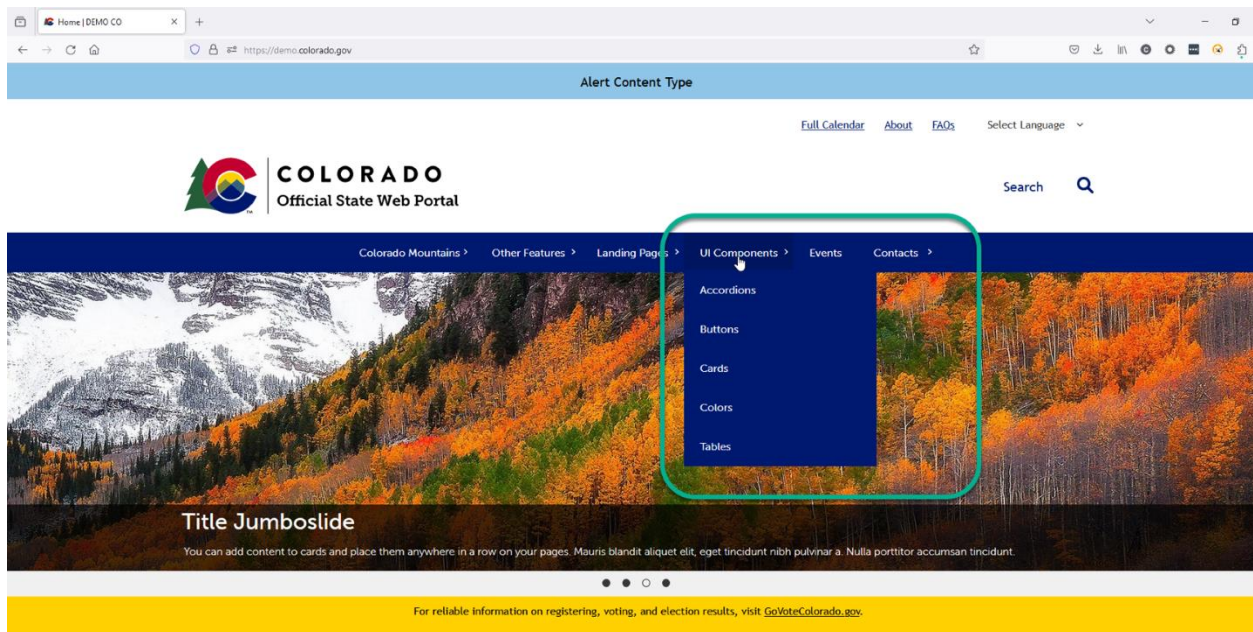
Home | DEMO CO

https://demo.colorado.gov

Alert Content Type

Full Calendar About FAQs Select Language

COLORADO
Official State Web Portal

Search

Colorado Mountains › Other Features › Landing Pages › UI Components › Events Contacts ›

Accordions
Buttons
Cards
Colors
Tables

Title Jumboslide

You can add content to cards and place them anywhere in a row on your pages. Mauris blandit aliquet elit, eget tincidunt nibh pulvinar a. Nulla porttitor accumsan tincidunt.

For reliable information on registering, voting, and election results, visit GoVoteColorado.gov.